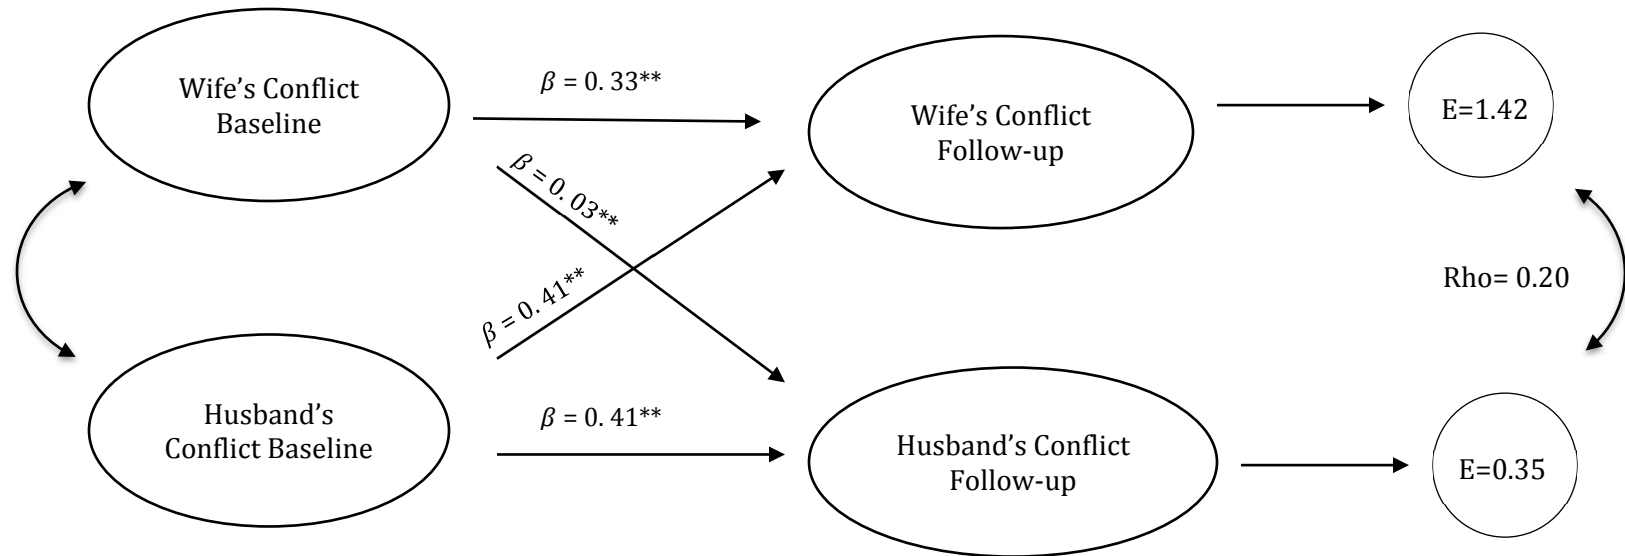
Wife's Conflict Baseline

$\beta$ = 0. 33**

Wife's Conflict Follow-up

E=1.42

$\beta$ = 0. 03**

$\beta$ = 0. 41**

Rho= 0.20

Husband's Conflict Baseline

$\beta$ = 0. 41**

Husband's Conflict Follow-up

E=0.35